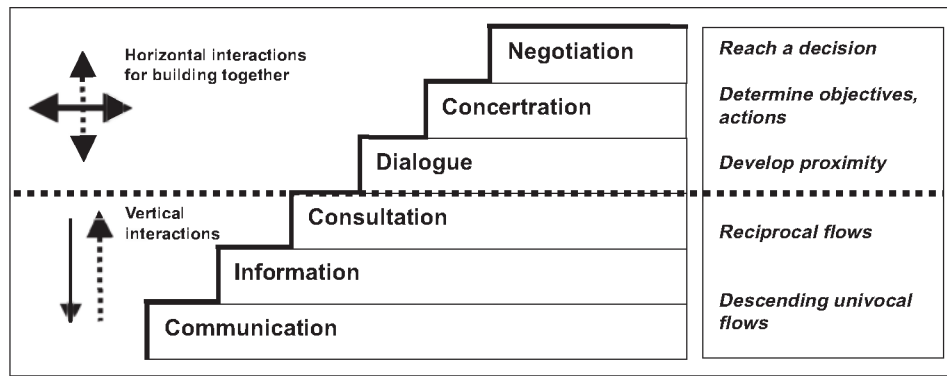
Horizontal interactions for building together

Negotiation

Concertration

Dialogue

Vertical interactions

Consultation

Information

Communication

Reach a decision

Determine objectives, actions

Develop proximity

Reciprocal flows

Descending univocal flows